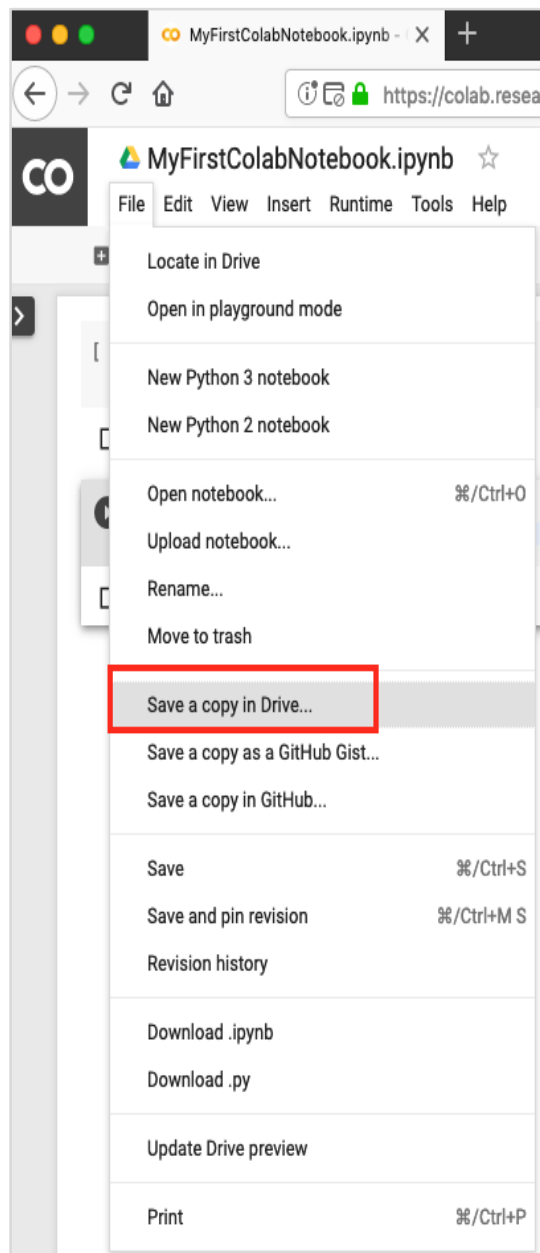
CO MyFirstColabNotebook.ipynb - ×

https://colab.resea

CO

MyFirstColabNotebook.ipynb ☆

File Edit View Insert Runtime Tools Help

Locate in Drive

Open in playground mode

New Python 3 notebook

New Python 2 notebook

Open notebook... ⌘/Ctrl+O

Upload notebook...

Rename...

Move to trash

Save a copy in Drive...

Save a copy as a GitHub Gist...

Save a copy in GitHub...

Save ⌘/Ctrl+S

Save and pin revision ⌘/Ctrl+M S

Revision history

Download .ipynb

Download .py

Update Drive preview

Print ⌘/Ctrl+P